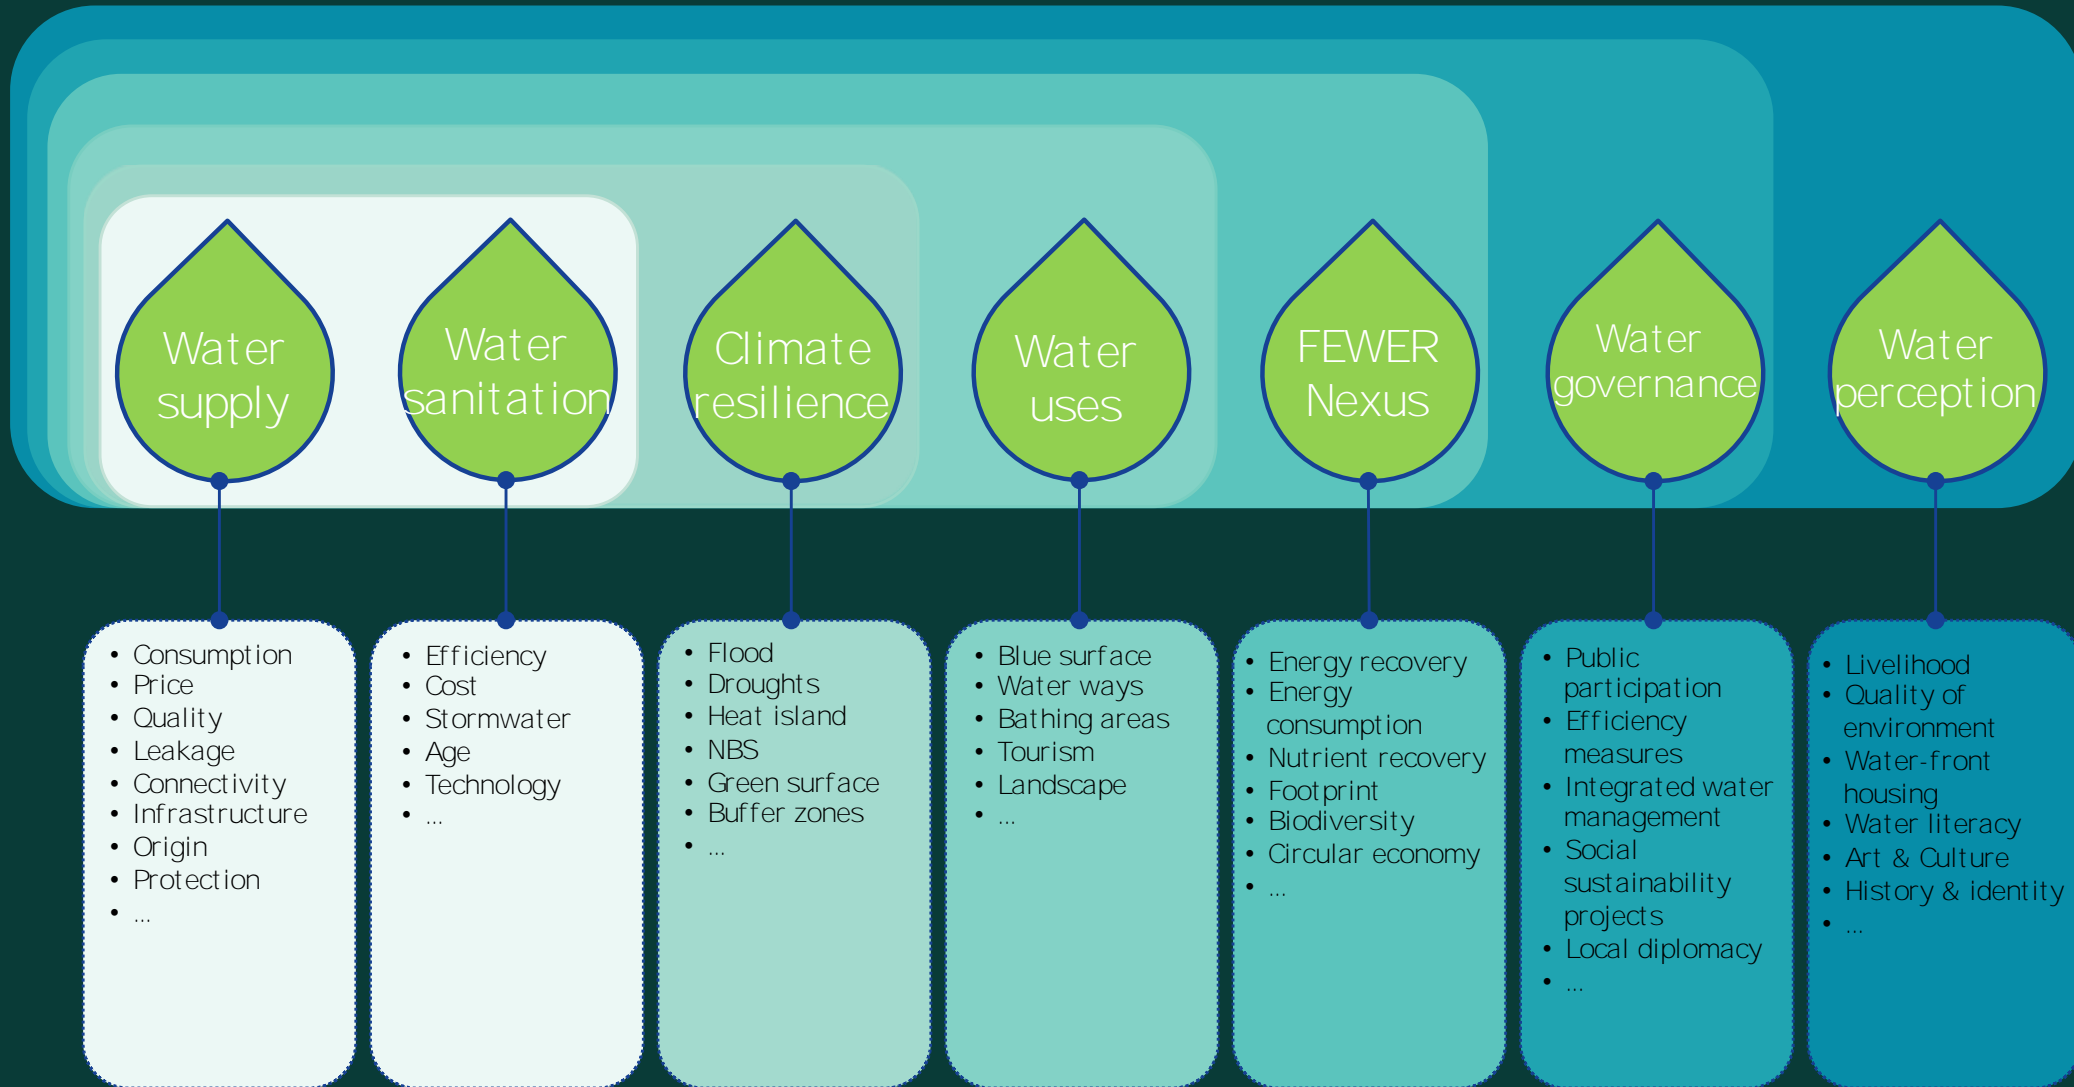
Water supply

Water sanitation

Climate resilience

Water uses

FEWER Nexus

Water governance

Water perception

- Consumption
- Price
- Quality
- Leakage
- Connectivity
- Infrastructure
- Origin
- Protection
- ...

- Efficiency
- Cost
- Stormwater
- Age
- Technology
- ...

- Flood
- Droughts
- Heat island
- NBS
- Green surface
- Buffer zones
- ...

- Blue surface
- Water ways
- Bathing areas
- Tourism
- Landscape
- ...

- Energy recovery
- Energy consumption
- Nutrient recovery
- Footprint
- Biodiversity
- Circular economy
- ...

- Public participation
- Efficiency measures
- Integrated water management
- Social sustainability projects
- Local diplomacy
- ...

- Livelihood
- Quality of environment
- Water-front housing
- Water literacy
- Art & Culture
- History & identity
- ...